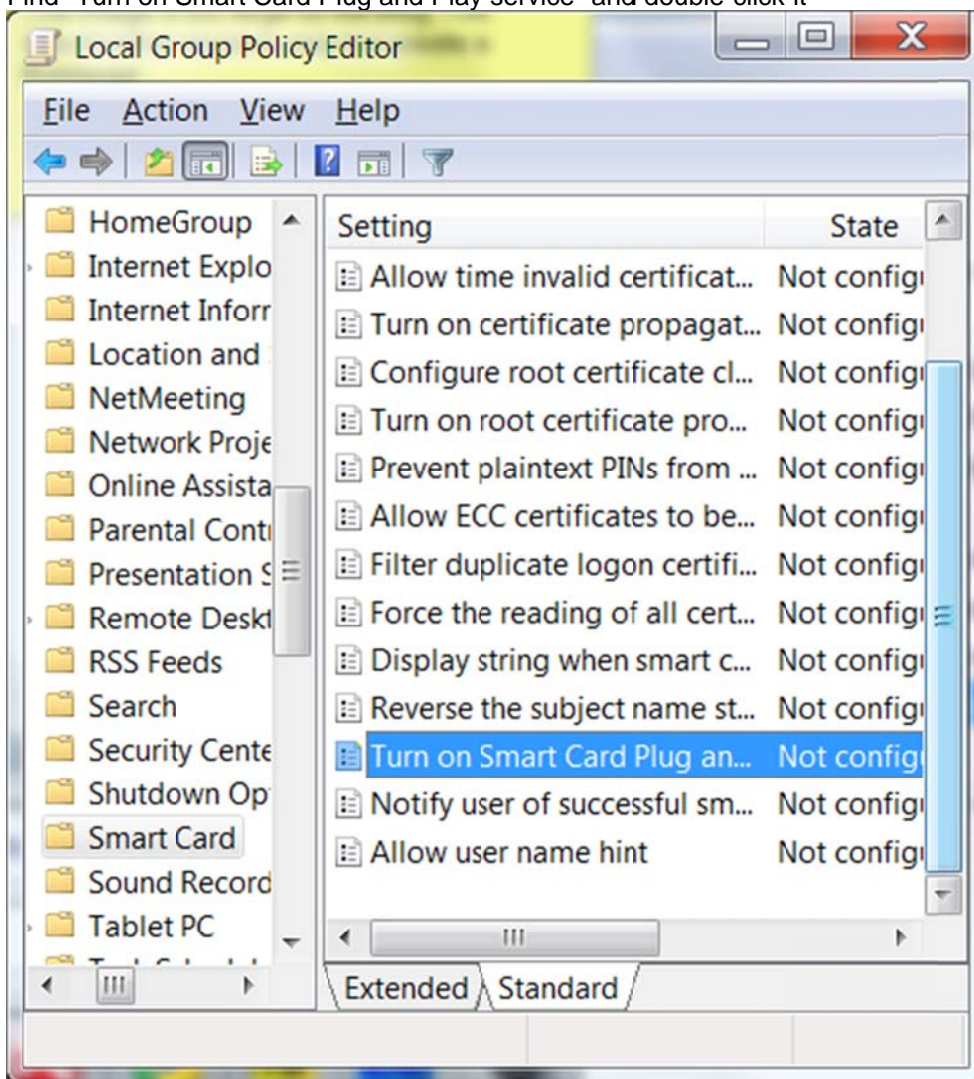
Find "Turn on Smart Card Plug and Play service" and double-click it

Local Group Policy Editor

File Action View Help

HomeGroup
Internet Explo
Internet Inforr
Location and
NetMeeting
Network Proje
Online Assista
Parental Conti
Presentation S
Remote Deskt
RSS Feeds
Search
Security Cente
Shutdown Op
Smart Card
Sound Record
Tablet PC

| Setting | State |
|---|---|
| Allow time invalid certificat... | Not configu |
| Turn on certificate propagat... | Not configu |
| Configure root certificate cl... | Not configu |
| Turn on root certificate pro... | Not configu |
| Prevent plaintext PINs from ... | Not configu |
| Allow ECC certificates to be... | Not configu |
| Filter duplicate logon certifi... | Not configu |
| Force the reading of all cert... | Not configu |
| Display string when smart c... | Not configu |
| Reverse the subject name st... | Not configu |
| Turn on Smart Card Plug an... | Not configu |
| Notify user of successful sm... | Not configu |
| Allow user name hint | Not configu |

Extended Standard